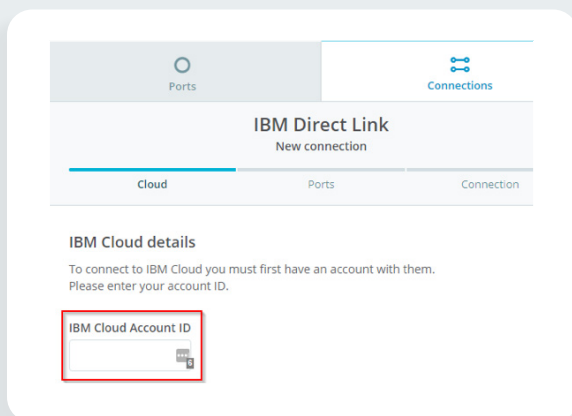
Ports

Connections

IBM Direct Link
New connection

Cloud

Ports

Connection

IBM Cloud details

To connect to IBM Cloud you must first have an account with them. Please enter your account ID.

IBM Cloud Account ID